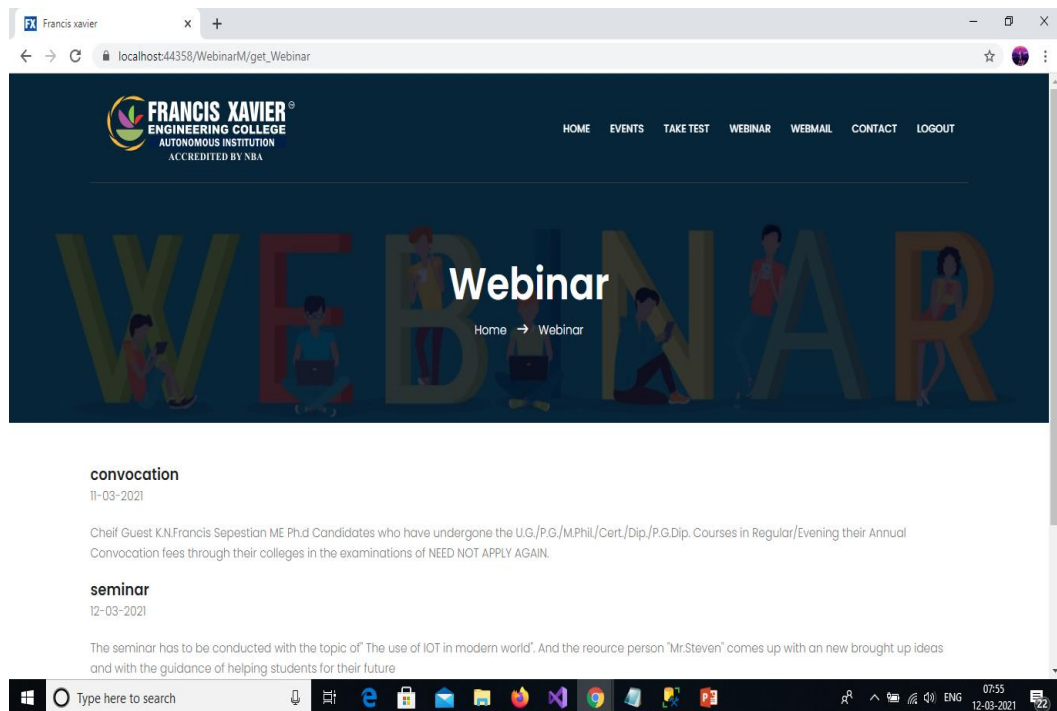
FX Francis xavier × +

localhost:44358/WebinarM/get_Webinar

FRANCIS XAVIER ®
ENGINEERING COLLEGE
AUTONOMOUS INSTITUTION
ACCREDITED BY NBA

HOME EVENTS TAKE TEST WEBINAR WEBMAIL CONTACT LOGOUT

WEBINAR

Webinar

Home → Webinar

convocation
11-03-2021

Cheif Guest K.N.Francis Sepestian ME Ph.d Candidates who have undergone the U.G./P.G./M.Phil./Cert./Dip./P.G.Dip. Courses in Regular/Evening their Annual Convocation fees through their colleges in the examinations of NEED NOT APPLY AGAIN.

seminar
12-03-2021

The seminar has to be conducted with the topic of" The use of IOT in modern world". And the reource person "Mr.Steven" comes up with an new brought up ideas and with the guidance of helping students for their future

Type here to search

ENG 07:55 12-03-2021 22